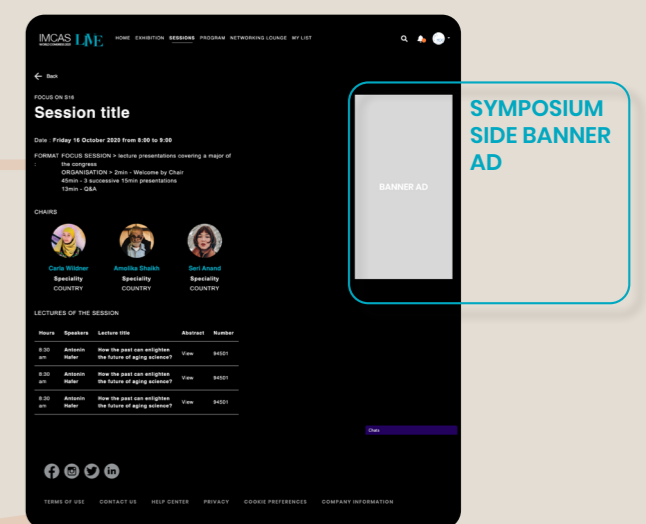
IMCAS LIVE

HOME EXHIBITION SESSIONS PROGRAM NETWORKING LOUNGE MY LIST

Back

FOCUS ON S16

Session title

Date : Friday 16 October 2020 from 8:00 to 9:00

FORMAT : FOCUS SESSION > lecture presentations covering a major of the congress
ORGANISATION > 2min - Welcome by Chair
45min - 3 successive 15min presentations
13min - Q&A

CHAIRS

Carla Wildner
Speciality
COUNTRY

Amolika Shaikh
Speciality
COUNTRY

Seri Anand
Speciality
COUNTRY

LECTURES OF THE SESSION

| Hours | Speakers | Lecture title | Abstract | Number |
|---|---|---|---|---|
| 8:30 am | Antonin Hafer | How the past can enlighten the future of aging science? | View | 94501 |
| 8:30 am | Antonin Hafer | How the past can enlighten the future of aging science? | View | 94501 |
| 8:30 am | Antonin Hafer | How the past can enlighten the future of aging science? | View | 94501 |

Chats

TERMS OF USE CONTACT US HELP CENTER PRIVACY COOKIE PREFERENCES COMPANY INFORMATION

BANNER AD

SYMPOSIUM SIDE BANNER AD